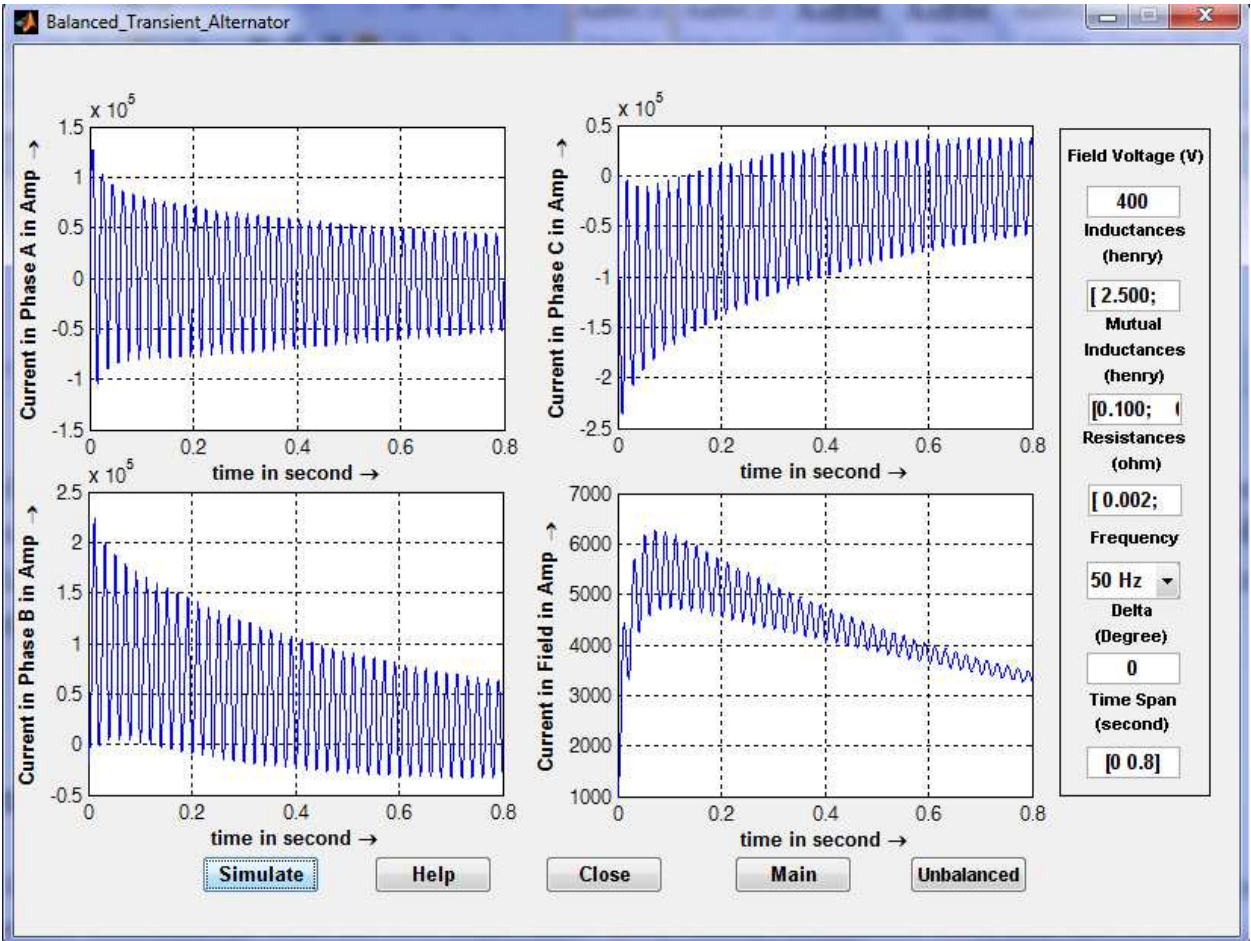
Balanced_Transient_Alternator

$x 10^5$

1.5
1
0.5
0
-0.5
-1
-1.5

Current in Phase A in Amp →

0 0.2 0.4 0.6 0.8
time in second →

$x 10^5$

0.5
0
-0.5
-1
-1.5
-2
-2.5

Current in Phase C in Amp →

0 0.2 0.4 0.6 0.8
time in second →

$x 10^5$

2.5
2
1.5
1
0.5
0
-0.5

Current in Phase B in Amp →

0 0.2 0.4 0.6 0.8
time in second →

7000
6000
5000
4000
3000
2000
1000

Current in Field in Amp →

0 0.2 0.4 0.6 0.8
time in second →

Field Voltage (V)
400
Inductances (henry)
[ 2.500;
Mutual Inductances (henry)
[0.100;
Resistances (ohm)
[ 0.002;
Frequency
50 Hz
Delta (Degree)
0
Time Span (second)
[0 0.8]

Simulate
Help
Close
Main
Unbalanced